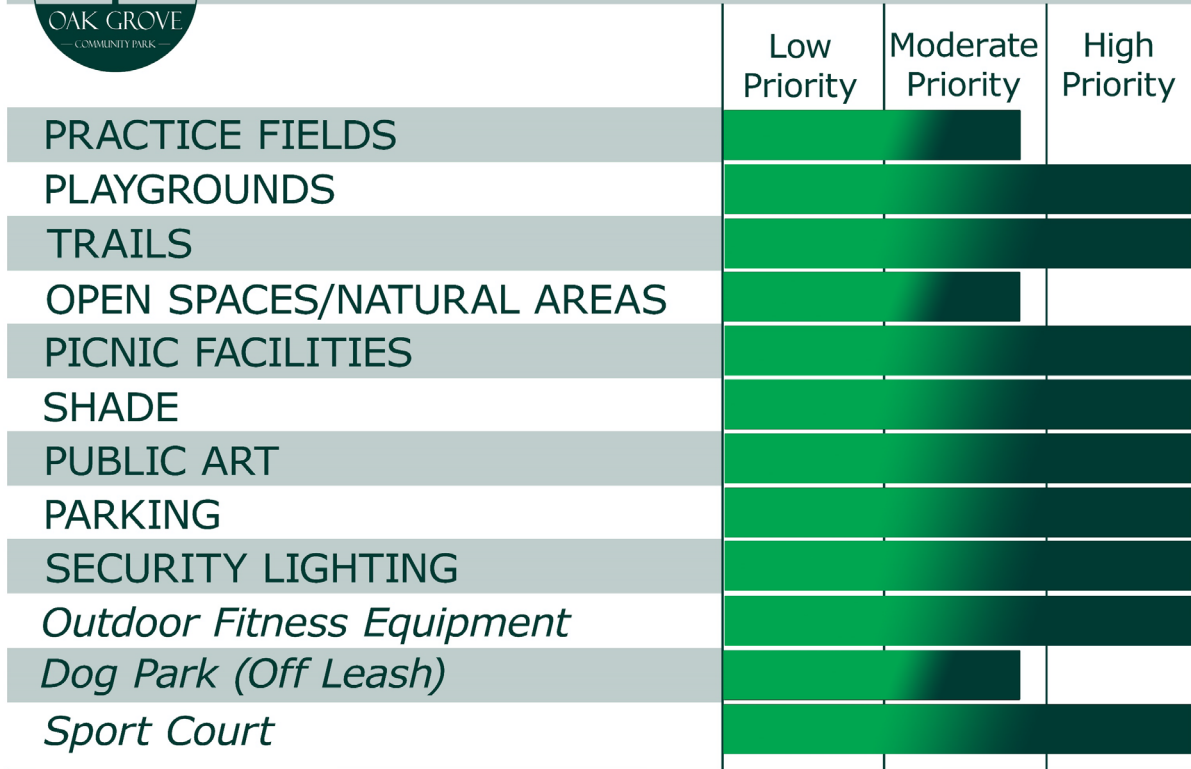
OAK GROVE
COMMUNITY PARK

| | Low Priority | Moderate Priority | High Priority |
|---|---|---|---|
| PRACTICE FIELDS | | | |
| PLAYGROUNDS | | | |
| TRAILS | | | |
| OPEN SPACES/NATURAL AREAS | | | |
| PICNIC FACILITIES | | | |
| SHADE | | | |
| PUBLIC ART | | | |
| PARKING | | | |
| SECURITY LIGHTING | | | |
| Outdoor Fitness Equipment | | | |
| Dog Park (Off Leash) | | | |
| Sport Court | | | |